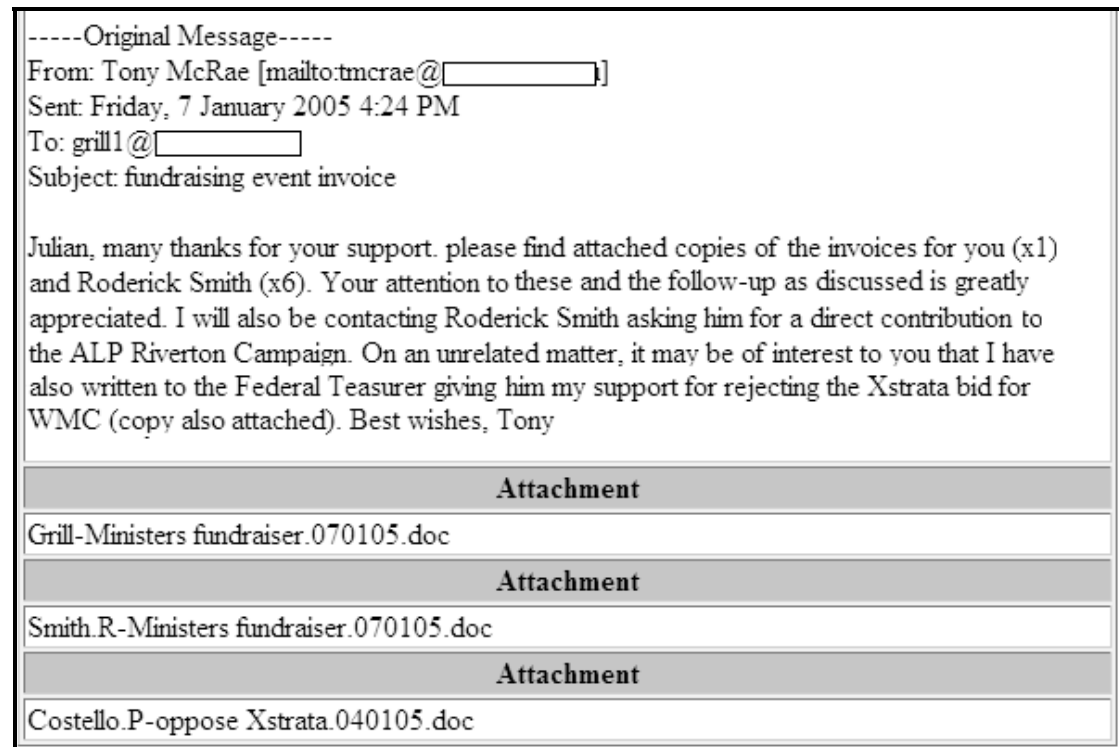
-----Original Message-----
From: Tony McRae [mailto:tmcrae@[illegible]]
Sent: Friday, 7 January 2005 4:24 PM
To: grill1@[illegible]
Subject: fundraising event invoice

Julian, many thanks for your support. please find attached copies of the invoices for you (x1) and Roderick Smith (x6). Your attention to these and the follow-up as discussed is greatly appreciated. I will also be contacting Roderick Smith asking him for a direct contribution to the ALP Riverton Campaign. On an unrelated matter, it may be of interest to you that I have also written to the Federal Teasurer giving him my support for rejecting the Xstrata bid for WMC (copy also attached). Best wishes, Tony

| Attachment |
|---|
| Grill-Ministers fundraiser.070105.doc |
| **Attachment** |
| Smith.R-Ministers fundraiser.070105.doc |
| **Attachment** |
| Costello.P-oppose Xstrata.040105.doc |